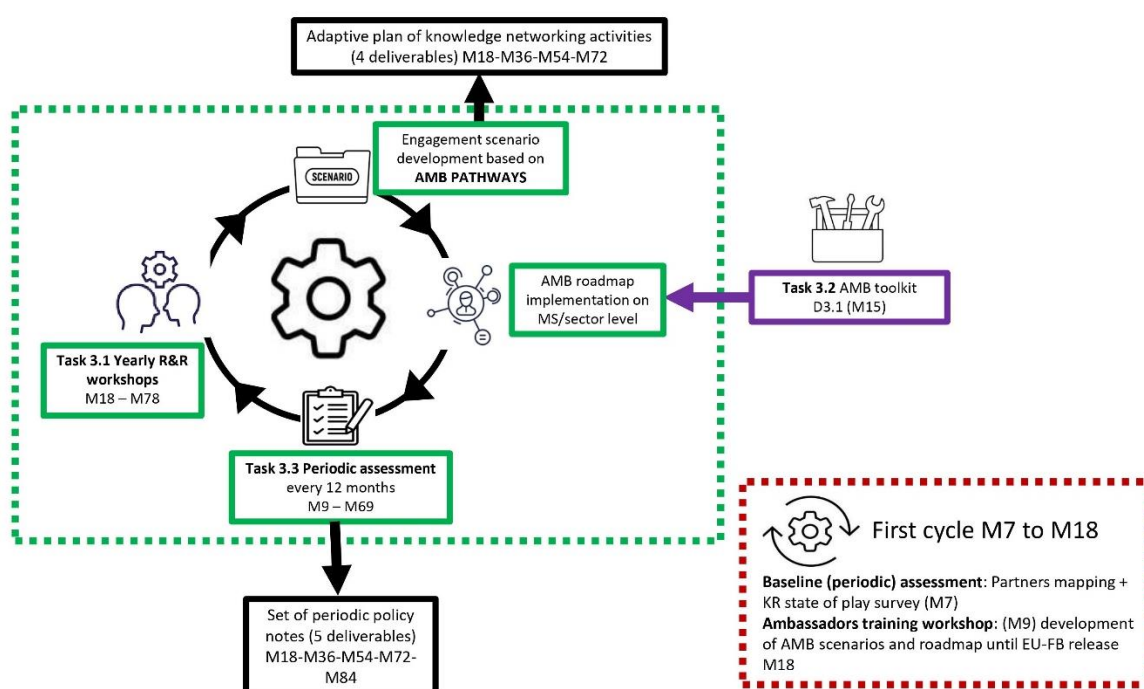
Adaptive plan of knowledge networking activities (4 deliverables) M18-M36-M54-M72

Engagement scenario development based on **AMB PATHWAYS**

SCENARIO

AMB roadmap implementation on MS/sector level

**Task 3.2** AMB toolkit D3.1 (M15)

**Task 3.1 Yearly R&R workshops** M18 – M78

**Task 3.3 Periodic assessment** every 12 months M9 – M69

Set of periodic policy notes (5 deliverables) M18-M36-M54-M72-M84

First cycle M7 to M18

**Baseline (periodic) assessment**: Partners mapping + KR state of play survey (M7)
**Ambassadors training workshop**: (M9) development of AMB scenarios and roadmap until EU-FB release M18